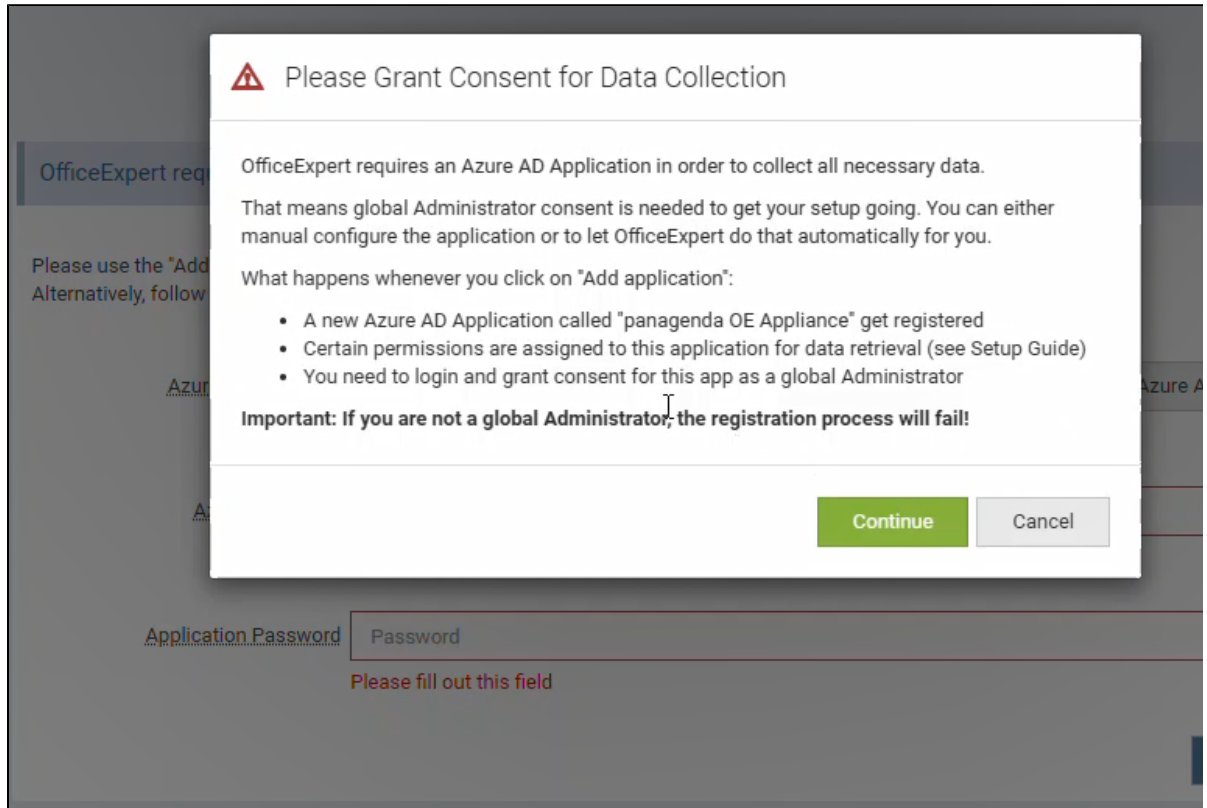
OfficeExpert req

Please use the "Add
Alternatively, follow

Azur

Az

Azure A

Please Grant Consent for Data Collection

OfficeExpert requires an Azure AD Application in order to collect all necessary data.

That means global Administrator consent is needed to get your setup going. You can either manual configure the application or to let OfficeExpert do that automatically for you.

What happens whenever you click on "Add application":

- A new Azure AD Application called "panagenda OE Appliance" get registered
- Certain permissions are assigned to this application for data retrieval (see Setup Guide)
- You need to login and grant consent for this app as a global Administrator

**Important: If you are not a global Administrator, the registration process will fail!**

Continue Cancel

Application Password Password

Please fill out this field